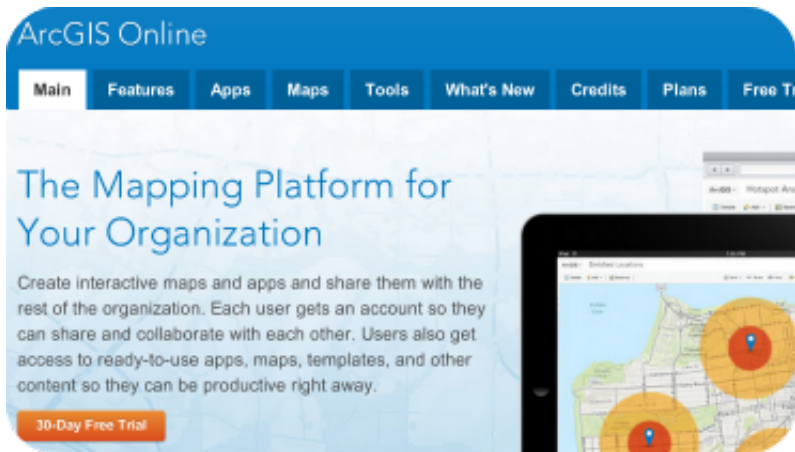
ArcGIS Online

Main Features Apps Maps Tools What's New Credits Plans Free Tr

The Mapping Platform for Your Organization

Create interactive maps and apps and share them with the rest of the organization. Each user gets an account so they can share and collaborate with each other. Users also get access to ready-to-use apps, maps, templates, and other content so they can be productive right away.

30-Day Free Trial